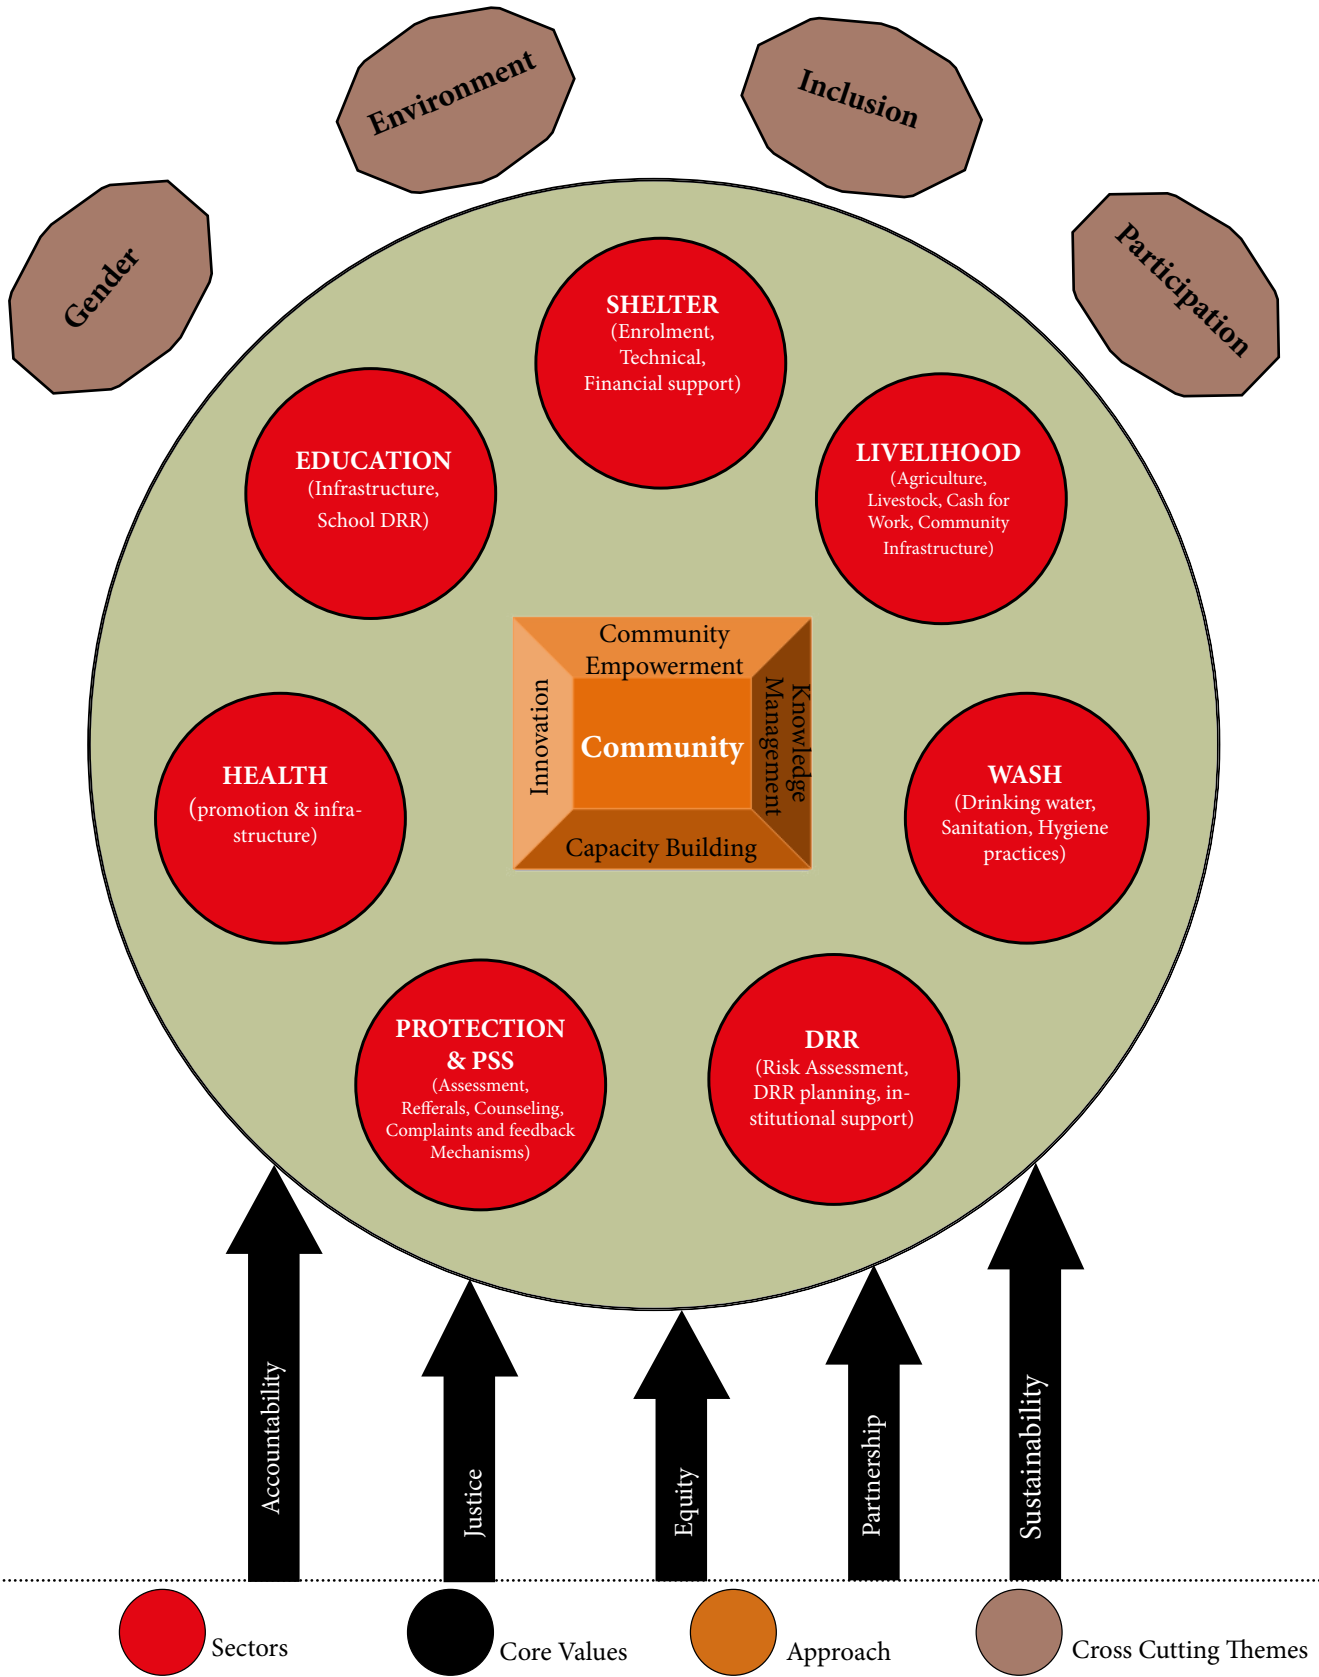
Gender

Environment

Inclusion

Participation

SHELTER
(Enrolment, Technical, Financial support)

EDUCATION
(Infrastructure, School DRR)

LIVELIHOOD
(Agriculture, Livestock, Cash for Work, Community Infrastructure)

Community Empowerment

Innovation

Community

Knowledge Management

Capacity Building

HEALTH
(promotion & infrastructure)

WASH
(Drinking water, Sanitation, Hygiene practices)

PROTECTION & PSS
(Assessment, Refferals, Counseling, Complaints and feedback Mechanisms)

DRR
(Risk Assessment, DRR planning, institutional support)

Accountability

Justice

Equity

Partnership

Sustainability

Sectors

Core Values

Approach

Cross Cutting Themes